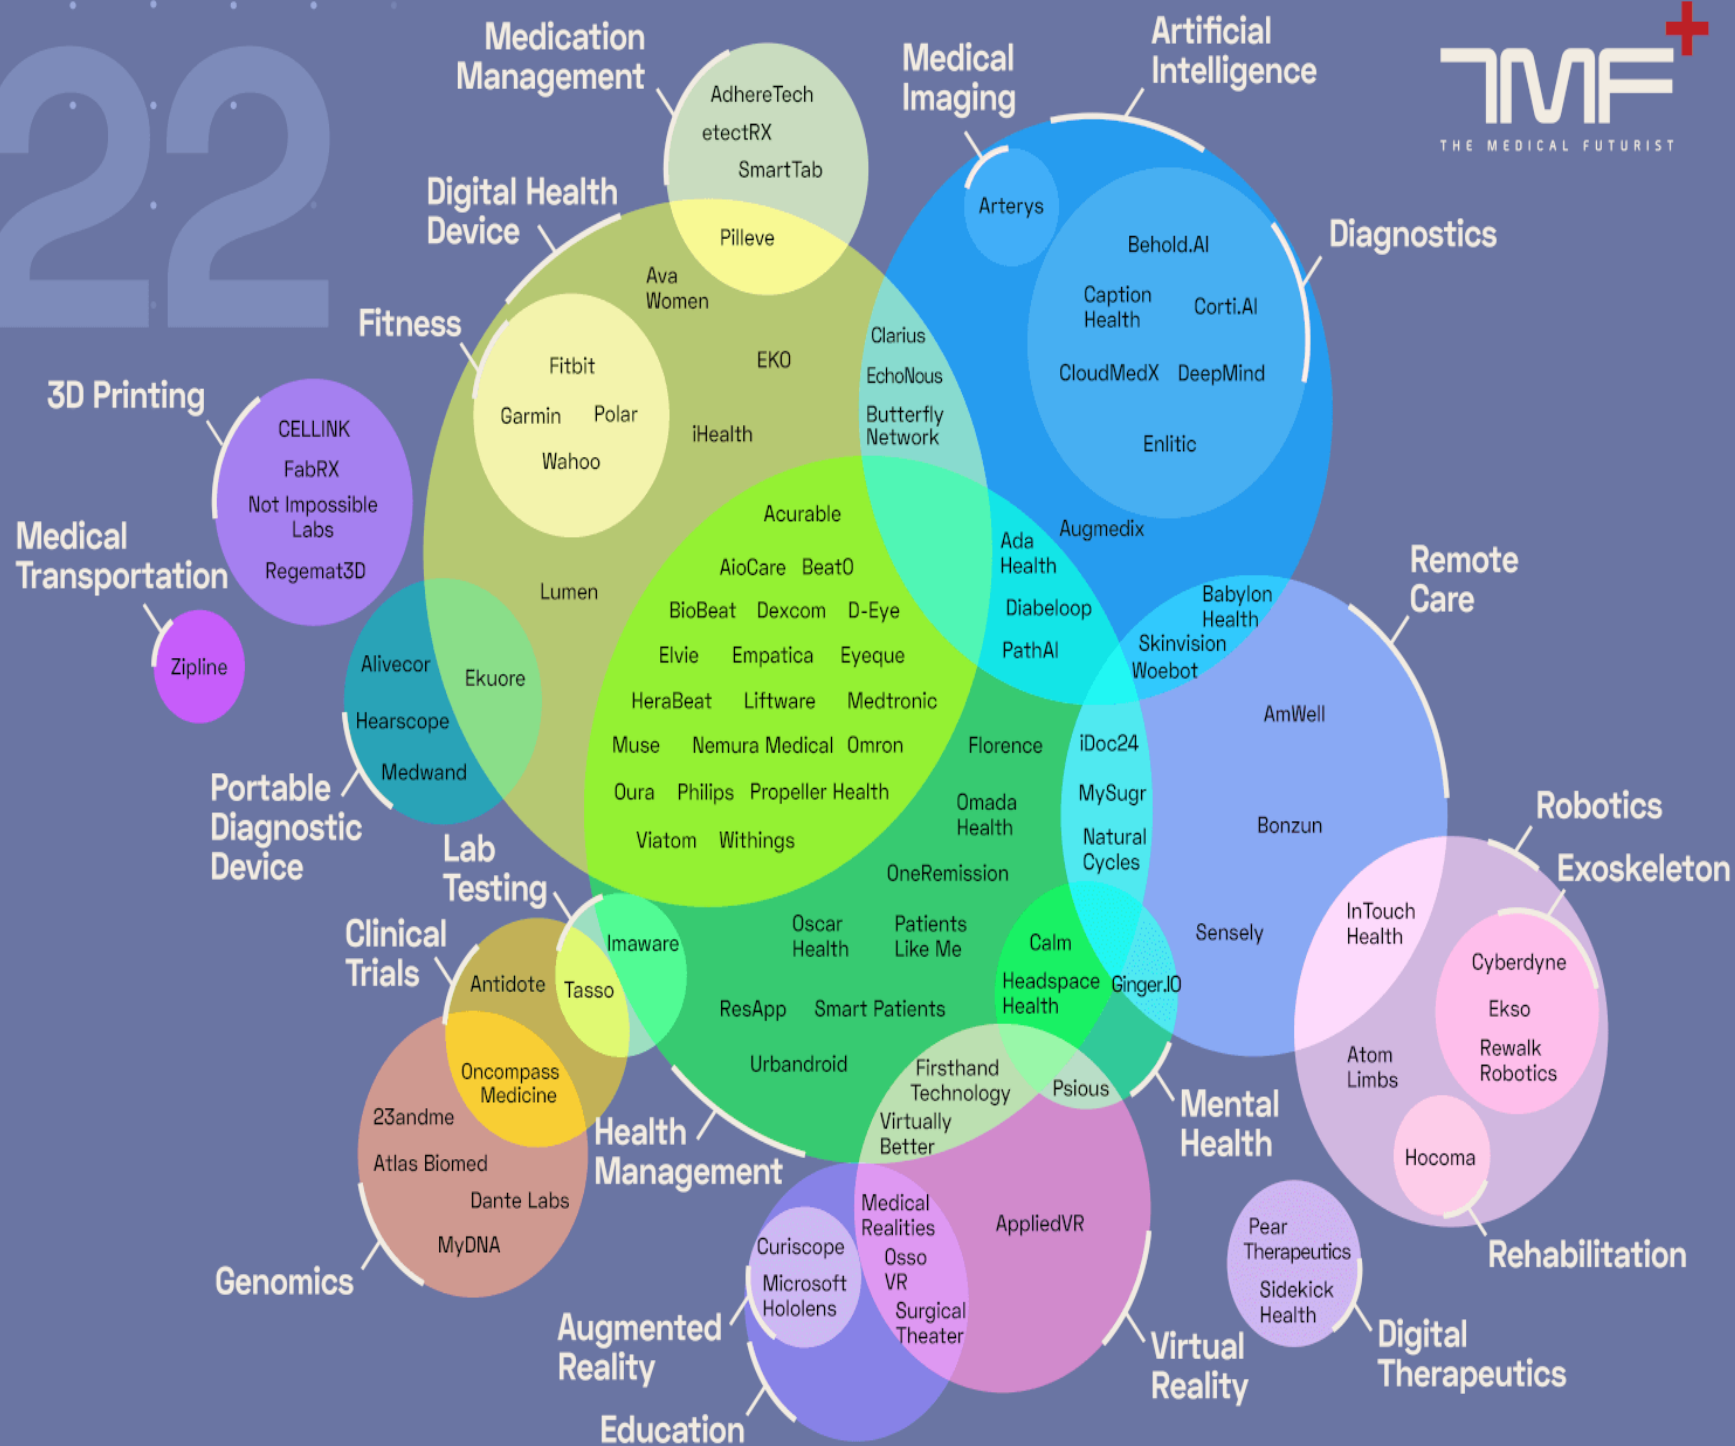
22

Medication Management

AdhereTech
etectRX
SmartTab
Pilleve

Medical Imaging

Artificial Intelligence

TMF
THE MEDICAL FUTURIST

Digital Health Device

Arterys

Behold.AI
Caption Health
Corti.AI
CloudMedX
DeepMind
Enlitic

Diagnostics

Ava Women
EKO
iHealth

Fitness

Fitbit
Garmin
Polar
Wahoo

3D Printing

CELLINK
FabRX
Not Impossible Labs
Regemat3D

Medical Transportation

Zipline

Clarius
EchoNous
Butterfly Network

Acurable
AioCare
BeatO
BioBeat
Dexcom
D-Eye
Elvie
Empatica
Eyeque
HeraBeat
Liftware
Medtronic
Muse
Nemura Medical
Omron
Oura
Philips
Propeller Health
Viatom
Withings

Lumen

Ada Health
Augmedix
Diabeloop
PathAI
Babylon Health
Skinvision
Woebot

Remote Care

Alivecor
Ekuore
Hearscope
Medwand

Portable Diagnostic Device

Lab Testing

Florence
Omada Health
OneRemission
iDoc24
MySugr
Natural Cycles

AmWell
Bonzun
Sensely

Robotics

Exoskeleton

Clinical Trials

Imaware
Antidote
Tasso

Oscar Health
Patients Like Me
ResApp
Smart Patients
Urbandroid

Calm
Headspace Health
Ginger.IO

InTouch Health
Cyberdyne
Ekso
Rewalk Robotics
Atom Limbs
Hocoma

Oncompass Medicine
23andme
Atlas Biomed
Dante Labs
MyDNA

Genomics

Health Management

Firsthand Technology
Virtually Better
Psious

Mental Health

Medical Realities
Osso VR
Surgical Theater
AppliedVR
Curiscope
Microsoft Hololens

Augmented Reality

Education

Virtual Reality

Pear Therapeutics
Sidekick Health

Digital Therapeutics

Rehabilitation